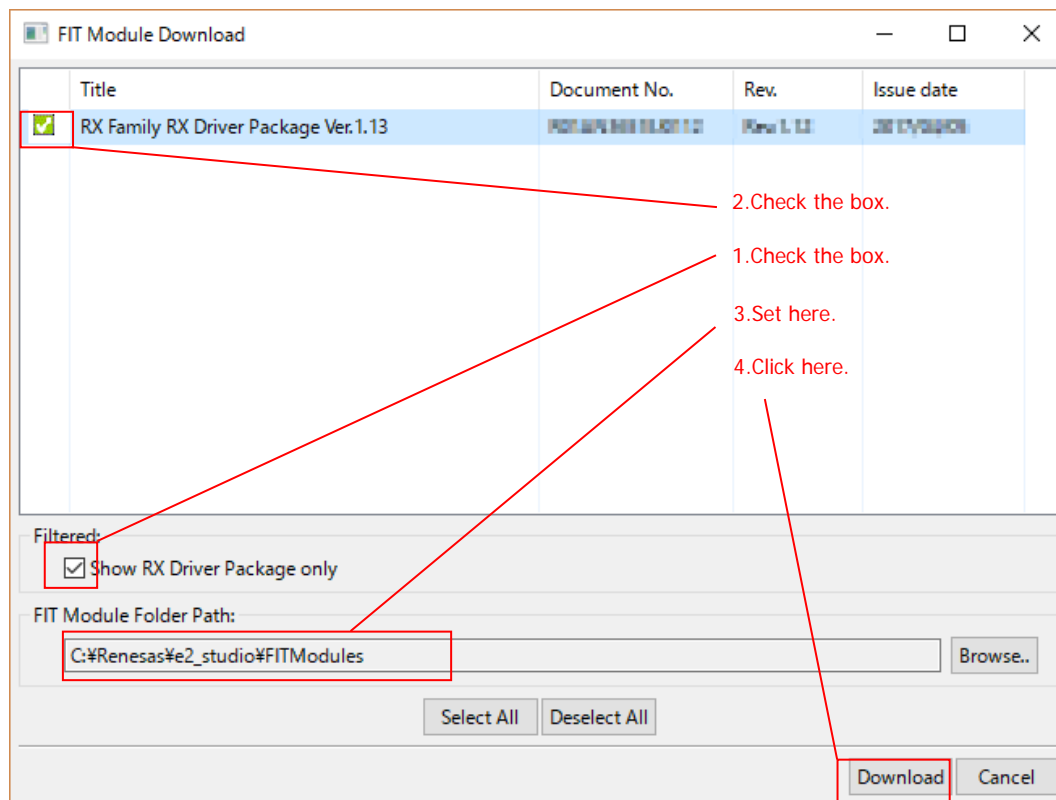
FIT Module Download

| | Title | Document No. | Rev. | Issue date |
|---|---|---|---|---|
| ☑ | RX Family RX Driver Package Ver.1.13 | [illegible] | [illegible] | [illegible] |

2.Check the box.

1.Check the box.

3.Set here.

4.Click here.

Filtered:

☑ Show RX Driver Package only

FIT Module Folder Path:

C:¥Renesas¥e2_studio¥FITModules

Browse..

Select All

Deselect All

Download

Cancel